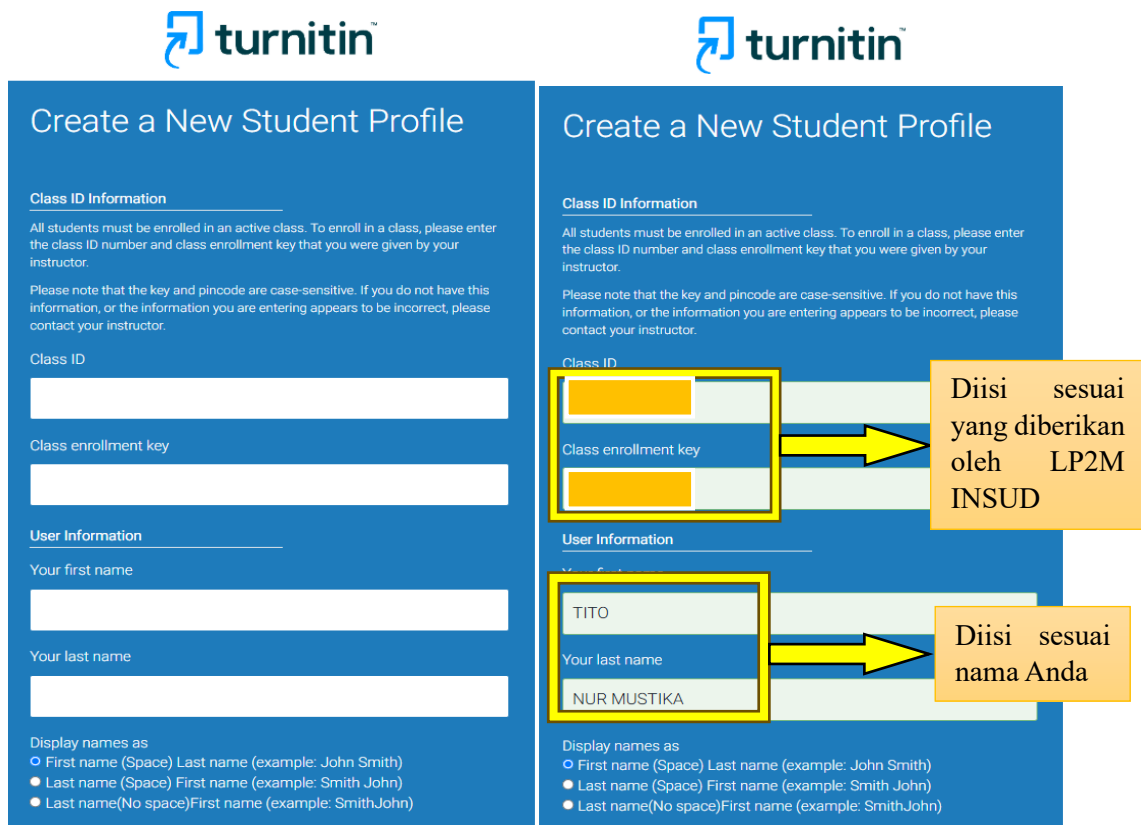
turnitin

Create a New Student Profile

Class ID Information

All students must be enrolled in an active class. To enroll in a class, please enter the class ID number and class enrollment key that you were given by your instructor.

Please note that the key and pincode are case-sensitive. If you do not have this information, or the information you are entering appears to be incorrect, please contact your instructor.

Class ID

Class enrollment key

User Information

Your first name

Your last name

Display names as
First name (Space) Last name (example: John Smith)
Last name (Space) First name (example: Smith John)
Last name(No space)First name (example: SmithJohn)

turnitin

Create a New Student Profile

Class ID Information

All students must be enrolled in an active class. To enroll in a class, please enter the class ID number and class enrollment key that you were given by your instructor.

Please note that the key and pincode are case-sensitive. If you do not have this information, or the information you are entering appears to be incorrect, please contact your instructor.

Class ID

Class enrollment key

Diisi sesuai yang diberikan oleh LP2M INSUD

User Information

Your first name

TITO

Your last name

NUR MUSTIKA

Diisi sesuai nama Anda

Display names as
First name (Space) Last name (example: John Smith)
Last name (Space) First name (example: Smith John)
Last name(No space)First name (example: SmithJohn)